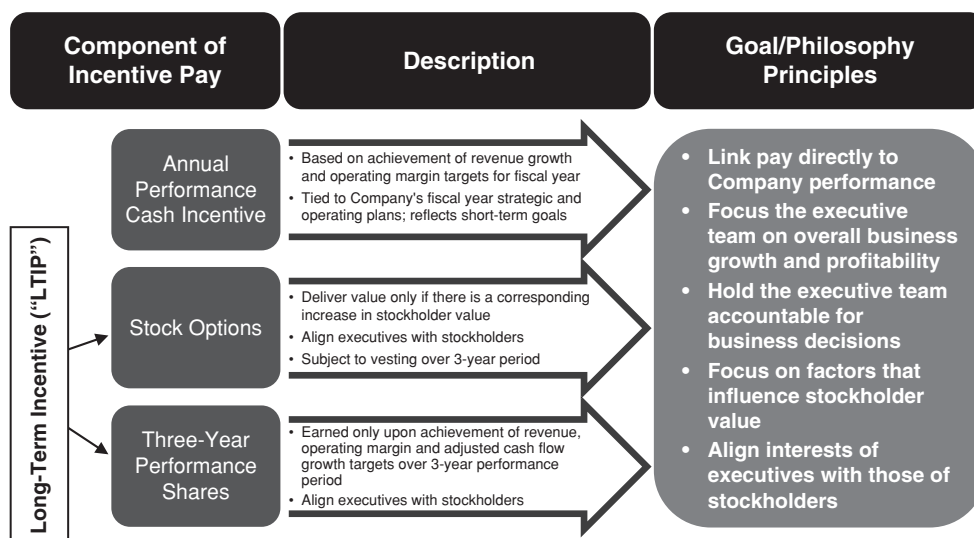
Component of Incentive Pay

Description

Goal/Philosophy Principles

Annual Performance Cash Incentive

• Based on achievement of revenue growth and operating margin targets for fiscal year
• Tied to Company's fiscal year strategic and operating plans; reflects short-term goals

Long-Term Incentive ("LTIP")

Stock Options

• Deliver value only if there is a corresponding increase in stockholder value
• Align executives with stockholders
• Subject to vesting over 3-year period

Three-Year Performance Shares

• Earned only upon achievement of revenue, operating margin and adjusted cash flow growth targets over 3-year performance period
• Align executives with stockholders

• Link pay directly to Company performance
• Focus the executive team on overall business growth and profitability
• Hold the executive team accountable for business decisions
• Focus on factors that influence stockholder value
• Align interests of executives with those of stockholders